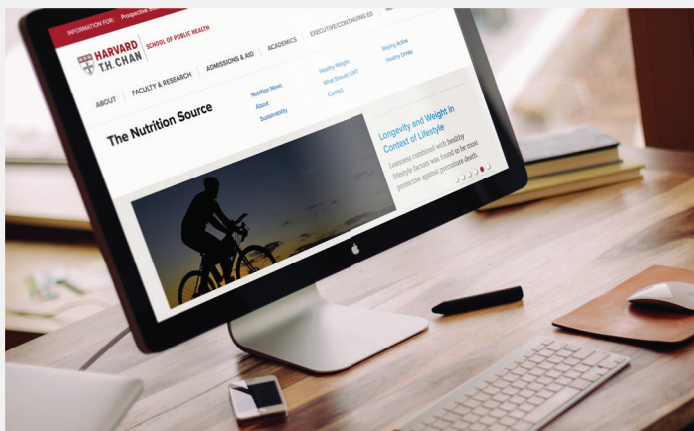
INFORMATION FOR: Prospective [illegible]

HARVARD T.H. CHAN SCHOOL OF PUBLIC HEALTH

ADMISSIONS & AID ACADEMICS EXECUTIVE/CONTINUING ED

ABOUT FACULTY & RESEARCH

Nutrition News
About
Sustainability

Healthy Weight
What Should I Eat?
Contact

Staying Active
Healthy Drinks

The Nutrition Source

Longevity and Weight in Context of Lifestyle

Leanness combined with healthy lifestyle factors was found to be most protective against premature death.